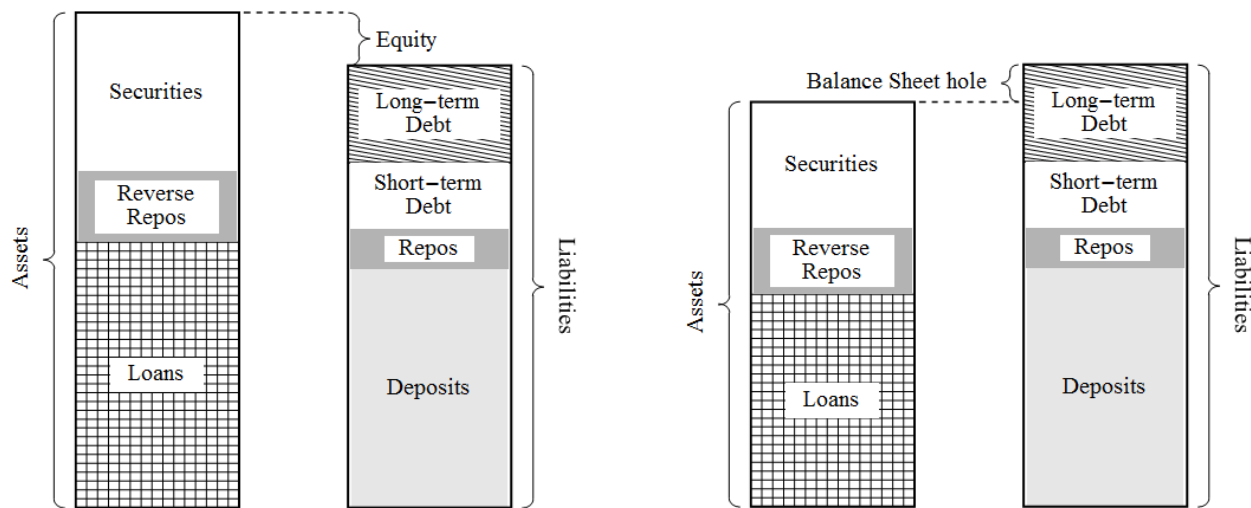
Equity

Securities

Reverse Repos

Loans

Assets

Long−term Debt

Short−term Debt

Repos

Deposits

Liabilities

Balance Sheet hole

Securities

Reverse Repos

Loans

Assets

Long−term Debt

Short−term Debt

Repos

Deposits

Liabilities